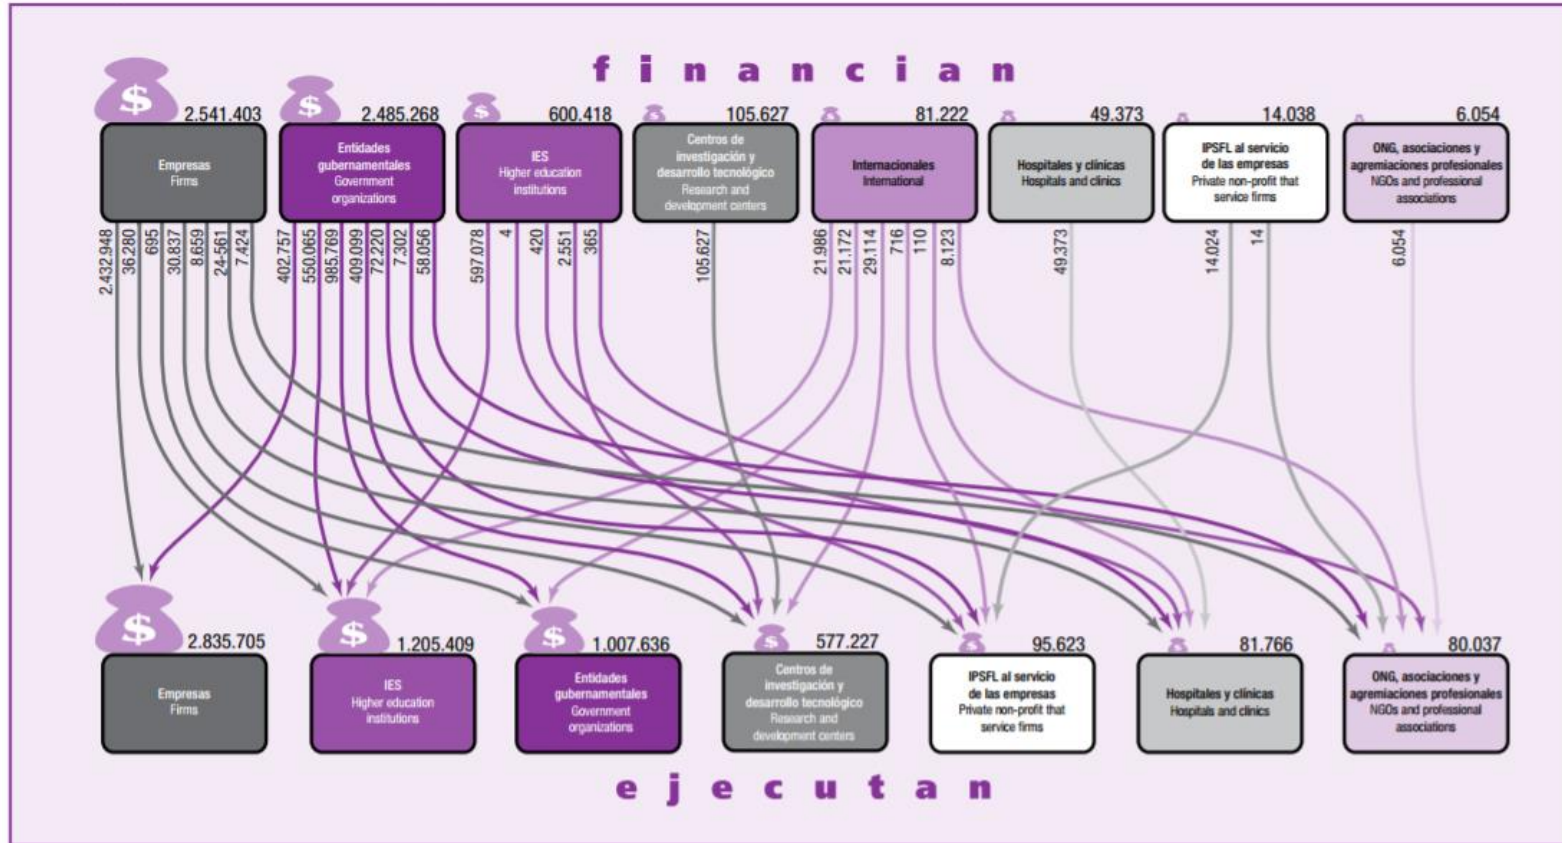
f i n a n c i a n

2.541.403
Empresas
Firms

2.485.268
Entidades gubernamentales
Government organizations

600.418
IES
Higher education institutions

105.627
Centros de investigación y desarrollo tecnológico
Research and development centers

81.222
Internacionales
International

49.373
Hospitales y clínicas
Hospitals and clinics

14.038
IPSFL al servicio de las empresas
Private non-profit that service firms

6.054
ONG, asociaciones y agremiaciones profesionales
NGOs and professional associations

2.432.948
36.280
695
30.837
8.659
24.561
7.424
402.757
550.065
985.769
409.099
72.220
7.302
58.056
597.078
4
420
2.551
365
105.627
21.986
21.172
29.114
716
110
8.123
49.373
14.024
14
6.054

2.835.705
Empresas
Firms

1.205.409
IES
Higher education institutions

1.007.636
Entidades gubernamentales
Government organizations

577.227
Centros de investigación y desarrollo tecnológico
Research and development centers

95.623
IPSFL al servicio de las empresas
Private non-profit that service firms

81.766
Hospitales y clínicas
Hospitals and clinics

80.037
ONG, asociaciones y agremiaciones profesionales
NGOs and professional associations

e j e c u t a n